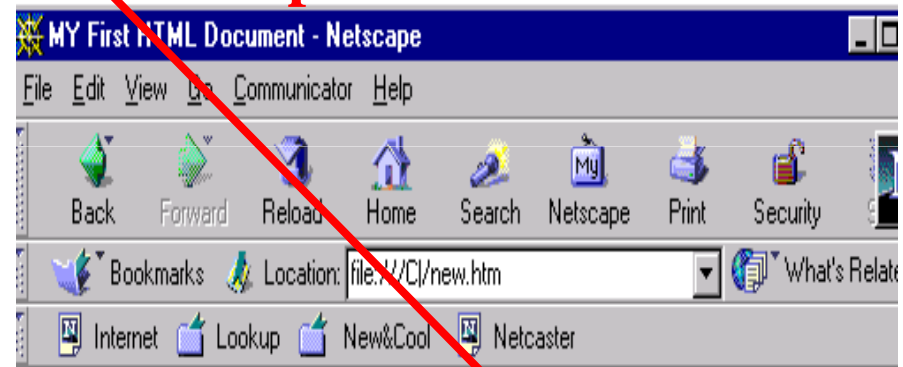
MY First HTML Document - Netscape

File Edit View Go Communicator Help

Back Forward Reload Home Search Netscape Print Security

Bookmarks Location: file:///C|/new.htm What's Relate

Internet Lookup New&Cool Netcaster